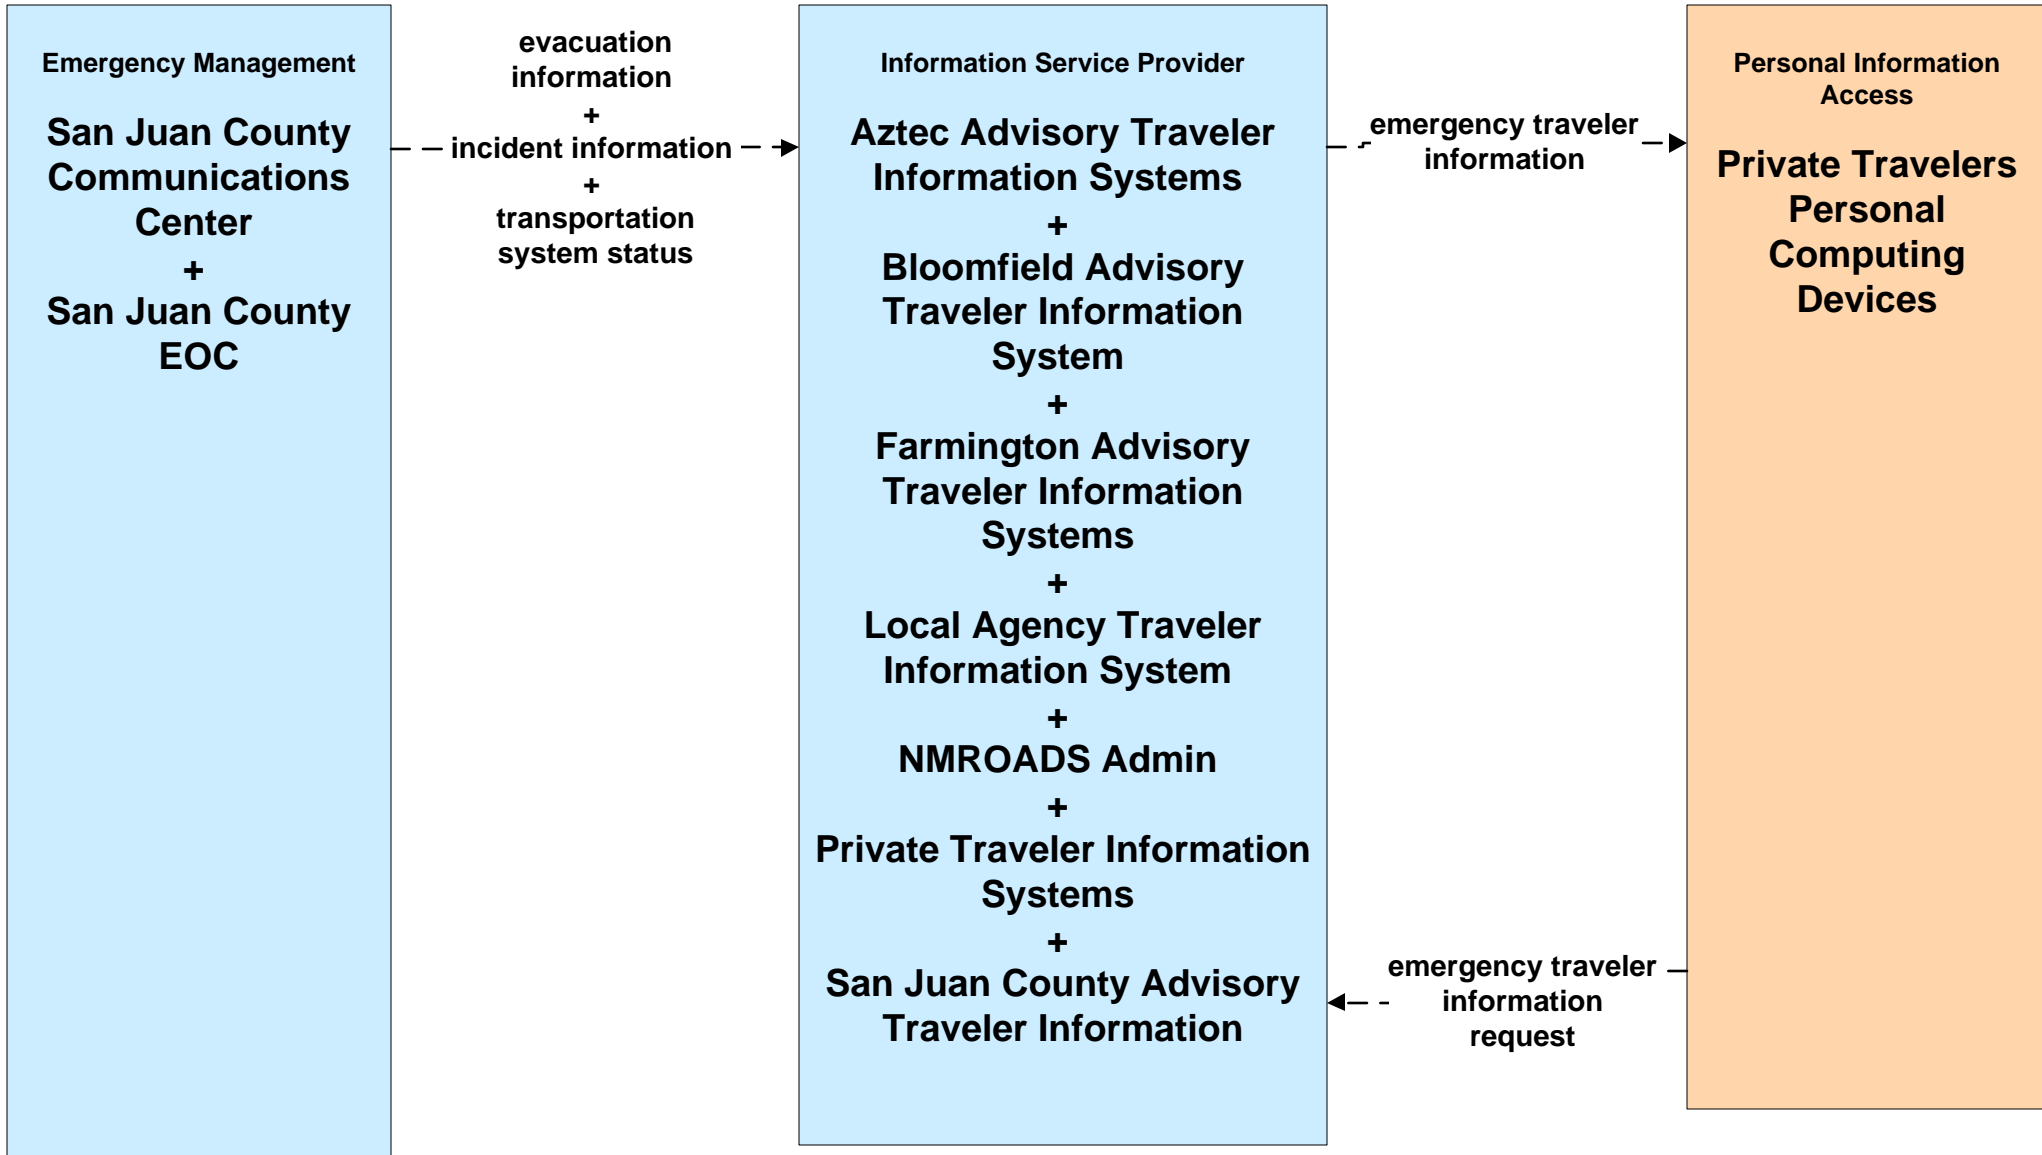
Emergency Management

San Juan County Communications Center
+
San Juan County EOC

evacuation information
+
incident information
+
transportation system status

Information Service Provider

Aztec Advisory Traveler Information Systems
+
Bloomfield Advisory Traveler Information System
+
Farmington Advisory Traveler Information Systems
+
Local Agency Traveler Information System
+
NMROADS Admin
+
Private Traveler Information Systems
+
San Juan County Advisory Traveler Information

emergency traveler information

emergency traveler information request

Personal Information Access

Private Travelers Personal Computing Devices